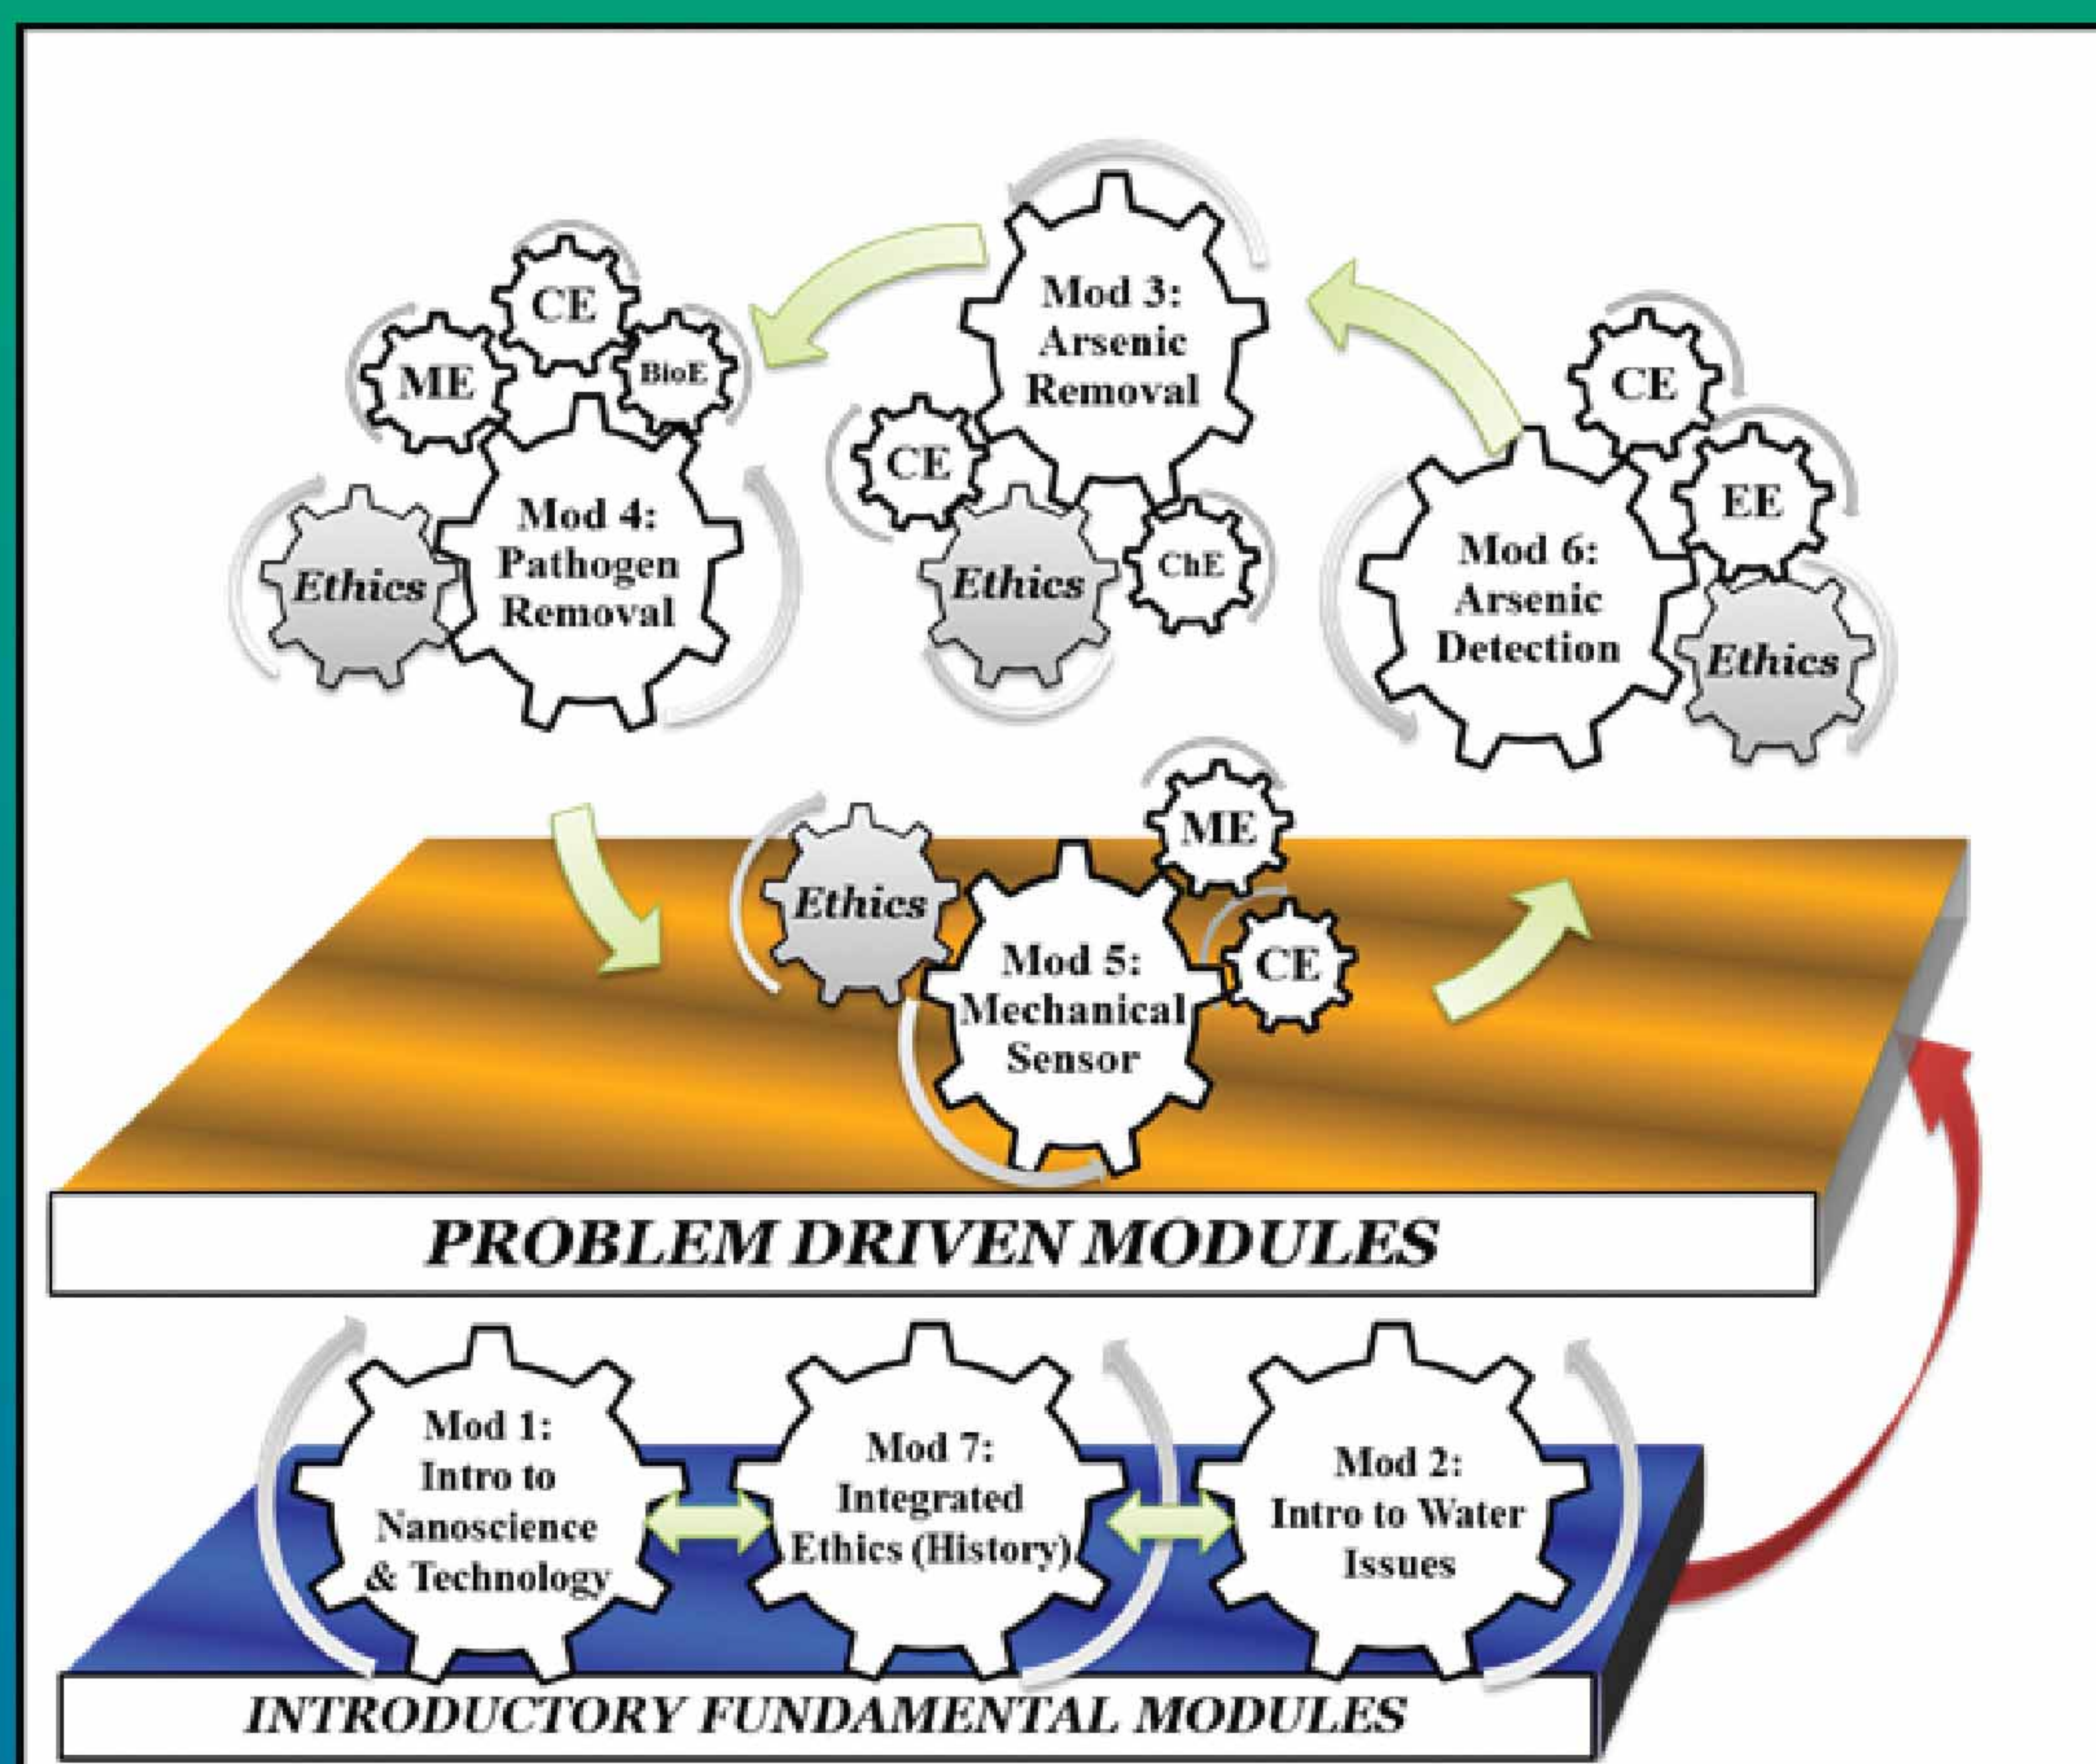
CE

ME

BioE

Mod 3: Arsenic Removal

CE

Mod 4: Pathogen Removal

Ethics

CE

Ethics

ChE

CE

EE

Mod 6: Arsenic Detection

Ethics

ME

Ethics

Mod 5: Mechanical Sensor

CE

PROBLEM DRIVEN MODULES

Mod 1: Intro to Nanoscience & Technology

Mod 7: Integrated Ethics (History)

Mod 2: Intro to Water Issues

INTRODUCTORY FUNDAMENTAL MODULES